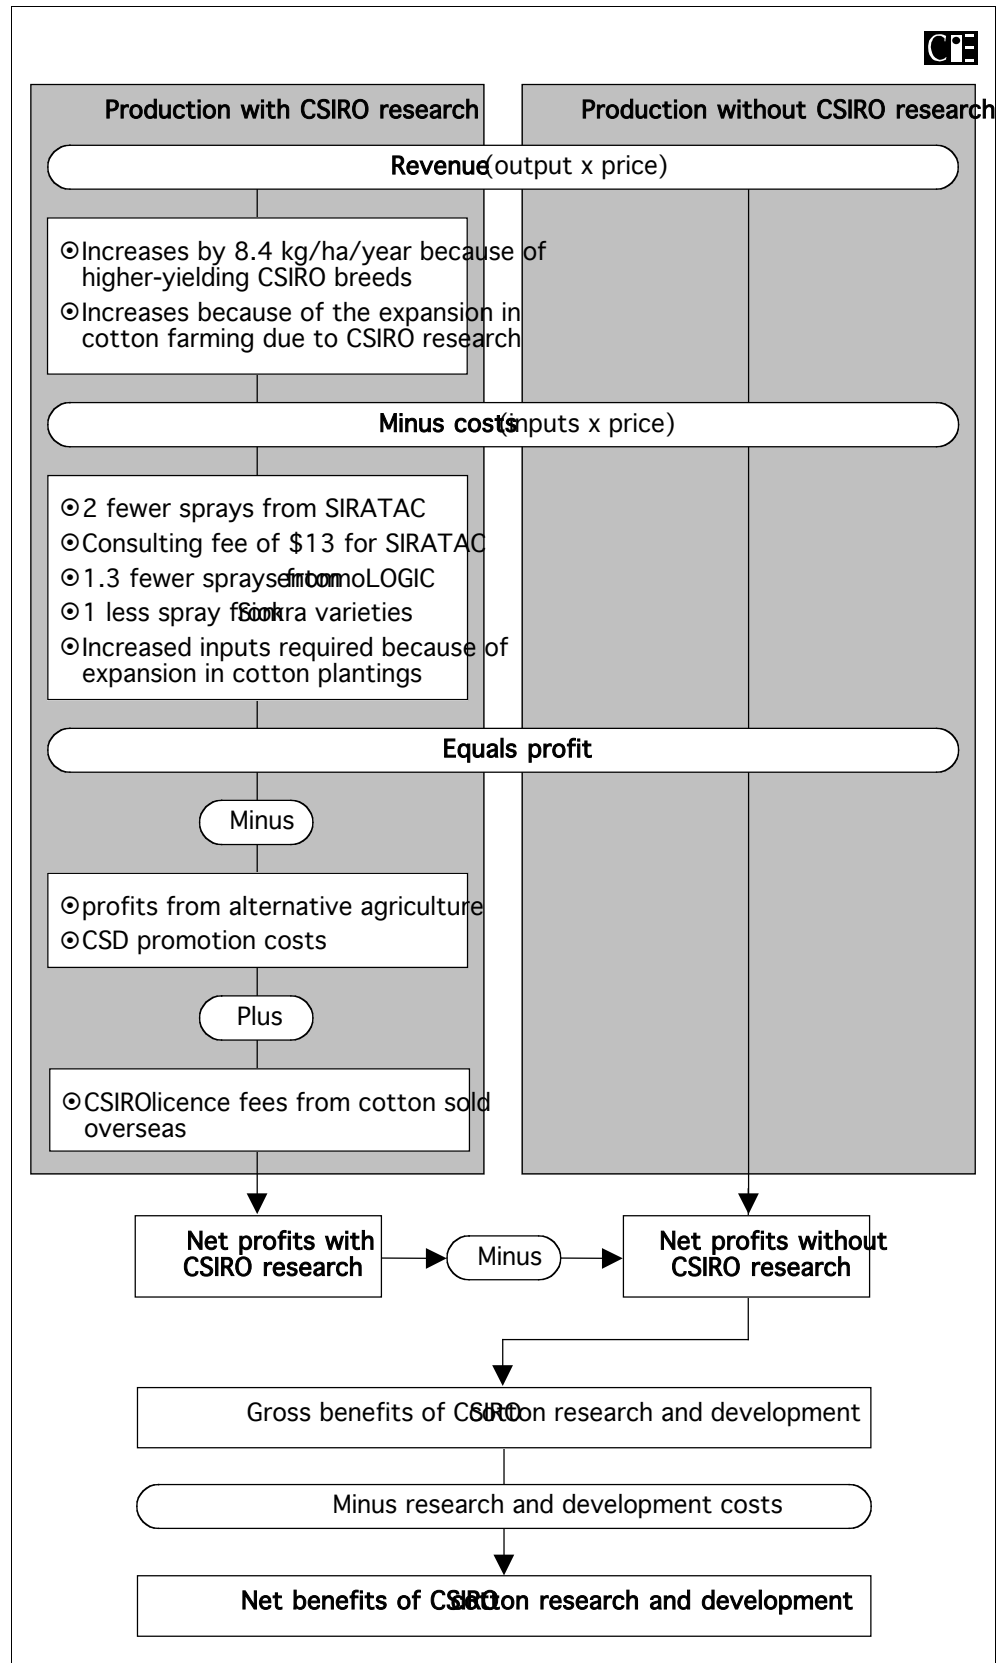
CIE

Production with CSIRO research

Production without CSIRO research

Revenue (output x price)

⊙Increases by 8.4 kg/ha/year because of higher-yielding CSIRO breeds
⊙Increases because of the expansion in cotton farming due to CSIRO research

Minus costs (inputs x price)

⊙2 fewer sprays from SIRATAC
⊙Consulting fee of \$13 for SIRATAC
⊙1.3 fewer sprays from entomoLOGIC
⊙1 less spray from Sicokra varieties
⊙Increased inputs required because of expansion in cotton plantings

Equals profit

Minus

⊙profits from alternative agriculture
⊙CSD promotion costs

Plus

⊙CSIRO licence fees from cotton sold overseas

Net profits with CSIRO research

Minus

Net profits without CSIRO research

Gross benefits of CSIRO cotton research and development

Minus research and development costs

Net benefits of CSIRO cotton research and development